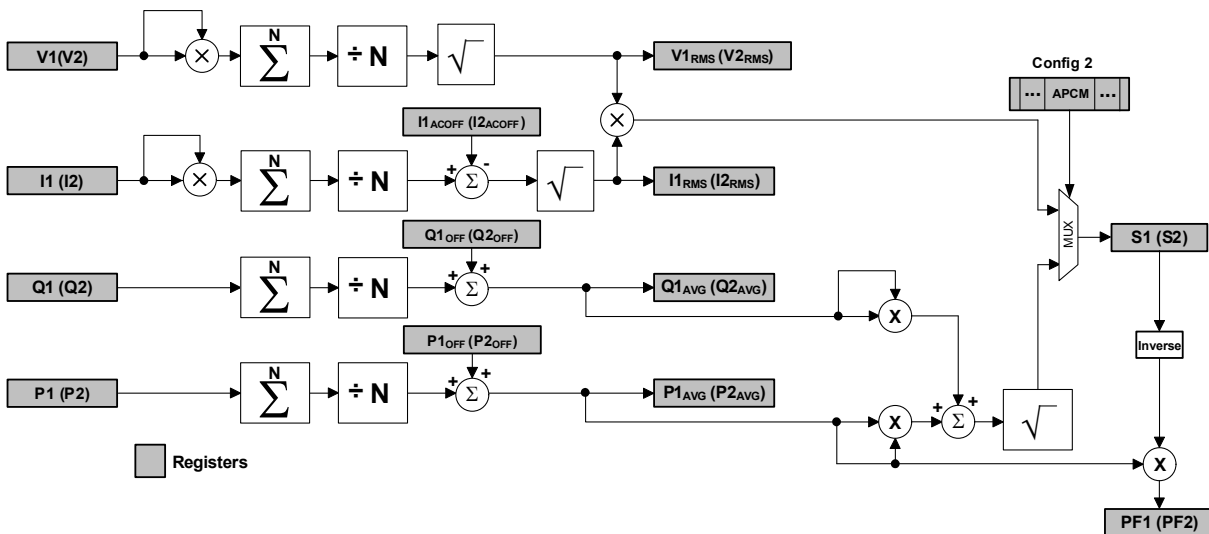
V1(V2)

$\times$

N
$\sum$

÷ N

$\sqrt{}$

V1$_{RMS}$ (V2$_{RMS}$)

Config 2

... APCM ...

I1$_{ACOFF}$ (I2$_{ACOFF}$)

$\times$

I1 (I2)

$\times$

N
$\sum$

÷ N

+ -
$\Sigma$

$\sqrt{}$

I1$_{RMS}$ (I2$_{RMS}$)

MUX

S1 (S2)

Q1$_{OFF}$ (Q2$_{OFF}$)

Q1 (Q2)

N
$\sum$

÷ N

+ +
$\Sigma$

Q1$_{AVG}$ (Q2$_{AVG}$)

X

Inverse

P1$_{OFF}$ (P2$_{OFF}$)

P1 (P2)

N
$\sum$

÷ N

+ +
$\Sigma$

P1$_{AVG}$ (P2$_{AVG}$)

X

+ +
$\Sigma$

$\sqrt{}$

Registers

X

PF1 (PF2)